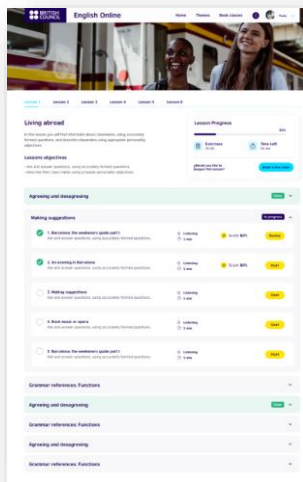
BRITISH COUNCIL English Online

Home Themes Book classes

Lesson 1 Lesson 2 Lesson 3 Lesson 4 Lesson 5 Lesson 6

Living abroad

In this lesson you will find information about classmates, using accurately formed questions, and describe classmates using appropriate personality adjectives.

Lessons objectives

Lesson Progress

Exercises

Time Left

Agreeing and disagreeing

Making suggestions

1. Barcelona: the weekend's guide part 1

Listening

Score 80%

Review

2. An evening in Barcelona

Listening

Score 80%

Start

3. Making suggestions

Listening

Start

4. Rock music or opera

Listening

Start

5. Barcelona: the weekend's guide part 1

Listening

Start

Grammar references: Functions

Agreeing and disagreeing

Grammar references: Functions

Agreeing and disagreeing

Grammar references: Functions